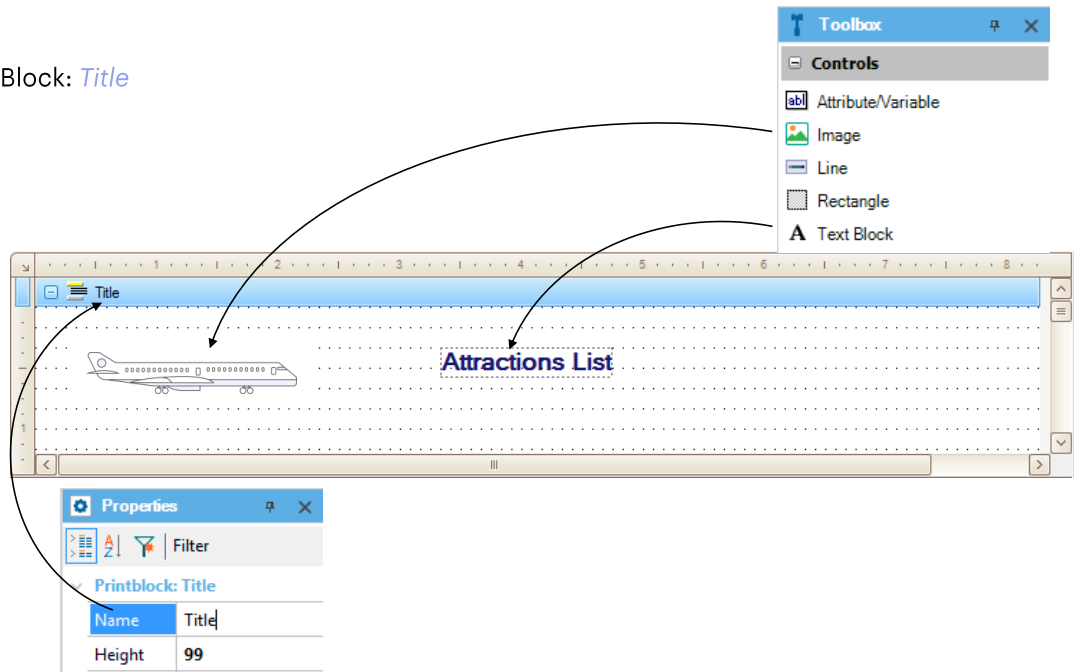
Block: *Title*

Toolbox

Controls

Attribute/Variable

Image

Line

Rectangle

Text Block

1 2 3 4 5 6 7 8

Title

Attractions List

Properties

Filter

Printblock: Title

| Name | Title |
|---|---|
| Height | 99 |